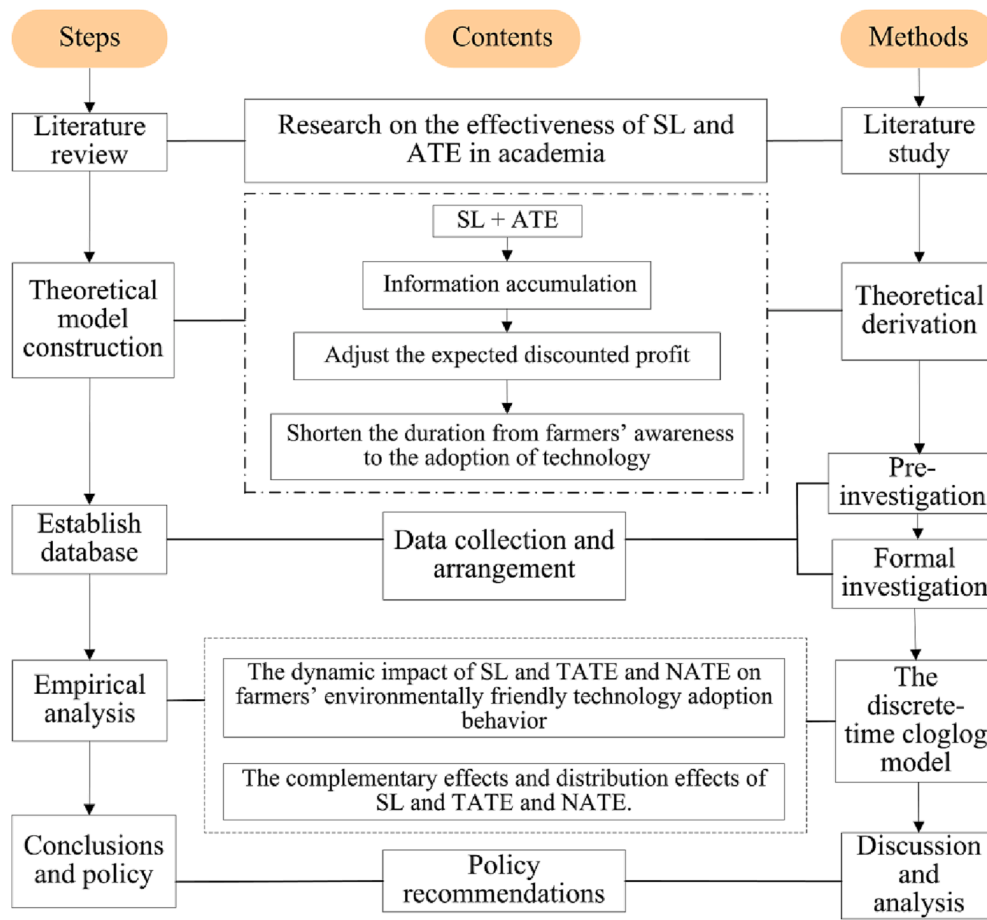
Steps

Contents

Methods

Literature review

Research on the effectiveness of SL and ATE in academia

Literature study

SL + ATE

Information accumulation

Adjust the expected discounted profit

Shorten the duration from farmers' awareness to the adoption of technology

Theoretical model construction

Theoretical derivation

Pre-investigation

Establish database

Data collection and arrangement

Formal investigation

Empirical analysis

The dynamic impact of SL and TATE and NATE on farmers' environmentally friendly technology adoption behavior

The complementary effects and distribution effects of SL and TATE and NATE.

The discrete-time cloglog model

Conclusions and policy

Policy recommendations

Discussion and analysis